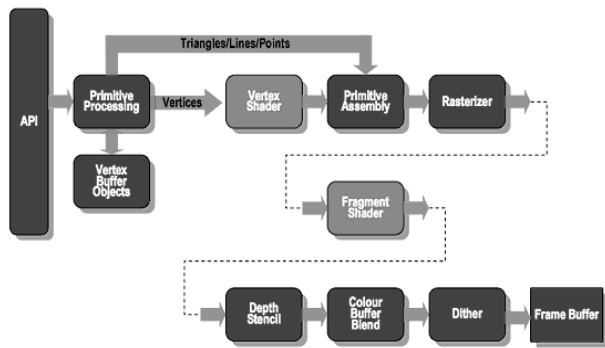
API

Triangles/Lines/Points

Primitive Processing

Vertices

Vertex Shader

Primitive Assembly

Rasterizer

Vertex Buffer Objects

Fragment Shader

Depth Stencil

Colour Buffer Blend

Dither

Frame Buffer